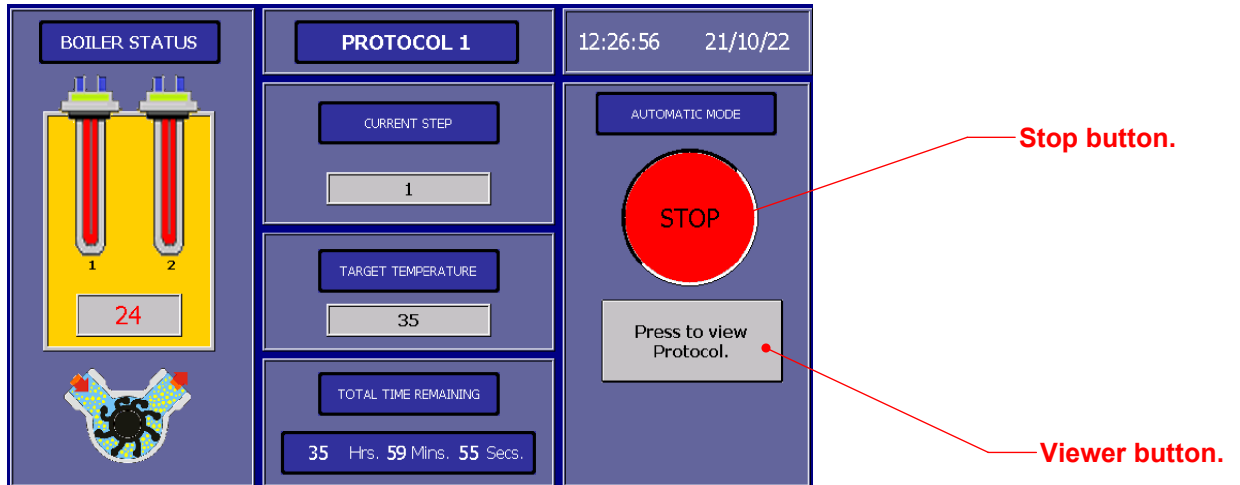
BOILER STATUS

1 2

24

PROTOCOL 1

CURRENT STEP

1

TARGET TEMPERATURE

35

TOTAL TIME REMAINING

35 Hrs. 59 Mins. 55 Secs.

12:26:56 21/10/22

AUTOMATIC MODE

STOP

Press to view Protocol.

Stop button.

Viewer button.